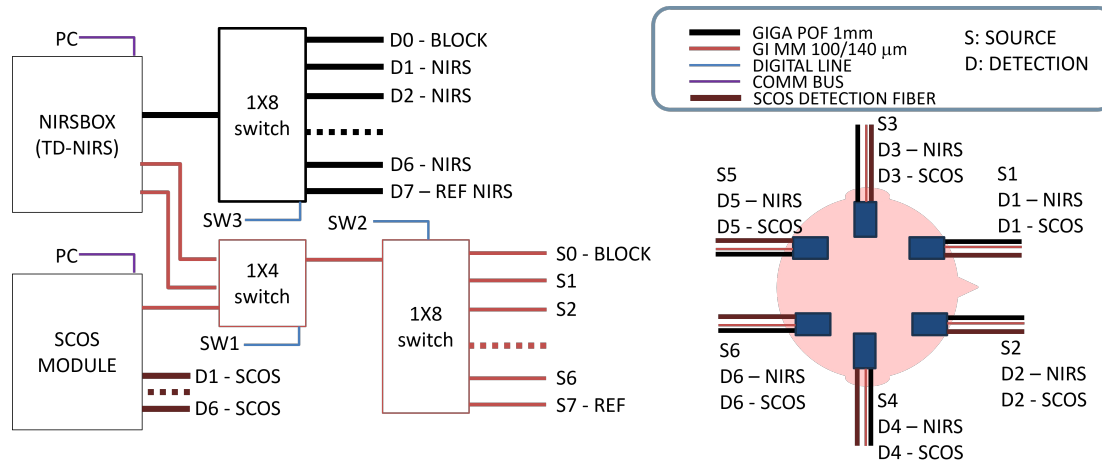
PC

NIRSBOX
(TD-NIRS)

1X8
switch

D0 - BLOCK
D1 - NIRS
D2 - NIRS
D6 - NIRS
D7 – REF NIRS

SW3

PC

SCOS
MODULE

1X4
switch

SW1

SW2

1X8
switch

S0 - BLOCK
S1
S2
S6
S7 - REF

D1 - SCOS
D6 - SCOS

GIGA POF 1mm
GI MM 100/140 μm
DIGITAL LINE
COMM BUS
SCOS DETECTION FIBER

S: SOURCE
D: DETECTION

S3
D3 – NIRS
D3 - SCOS

S5
D5 – NIRS
D5 - SCOS

S1
D1 – NIRS
D1 - SCOS

S6
D6 – NIRS
D6 - SCOS

S2
D2 – NIRS
D2 - SCOS

S4
D4 – NIRS
D4 - SCOS